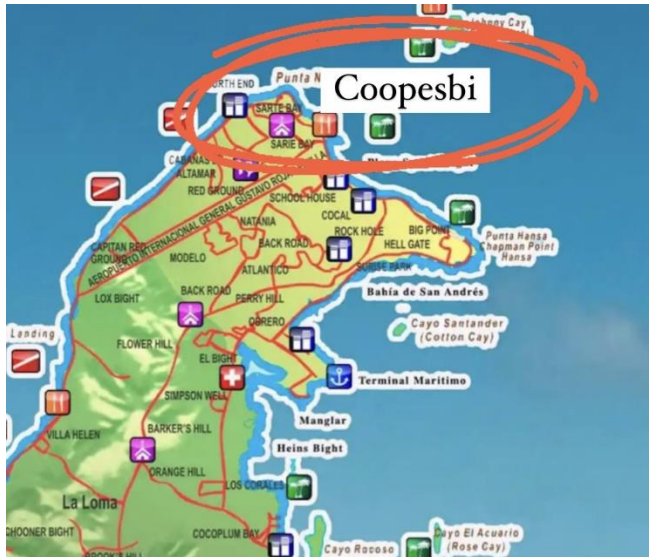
Johnny Cay
NORTH END
Punta N
Coopesbi
SARIE BAY
SARIE BAY
CABAÑAS
ALTAMAR
RED GROUND
AEROPUERTO INTERNACIONAL GENERAL GUSTAVO ROJAS PINILLA
SCHOOL HOUSE
NATANIA
COCAL
CAPITAN RED GROUND
BACK ROAD
ROCK HOLE
BIG POINT
HELL GATE
Punta Hansa
Chapman Point
Hansa
MODELO
ATLANTICO
SUNSE PARK
Bahía de San Andrés
LOX BIGHT
BACK ROAD
PERRY HILL
OBRERO
Cayo Santander
(Cotton Cay)
Landing
FLOWER HILL
EL BIGHT
Terminal Maritimo
SIMPSON WELL
Manglar
BARKER'S HILL
Heins Bight
VILLA HELEN
ORANGE HILL
LOS CORALES
La Loma
SCHOONER BIGHT
COCOPLUM BAY
Cayo Rocoso
Cayo El Acuario
(Rose Cay)
BROOK'S HILL